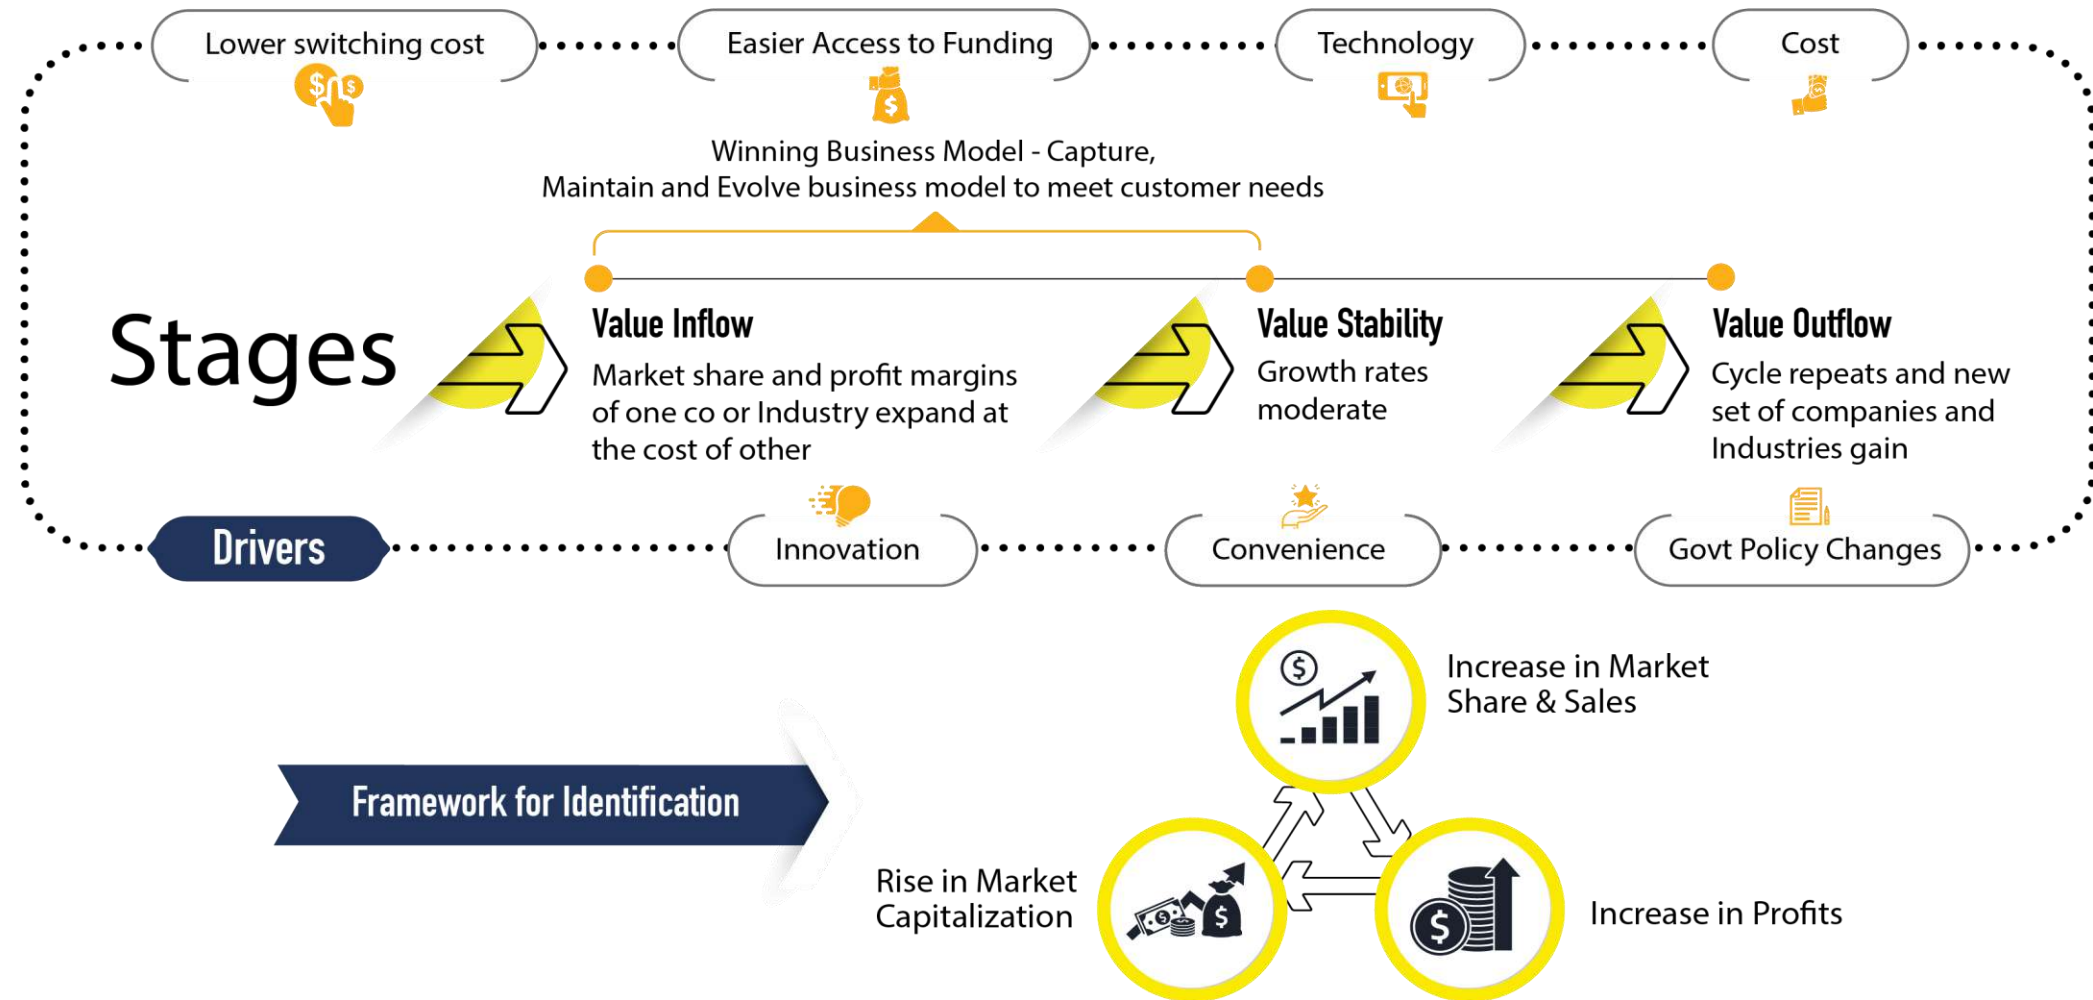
Lower switching cost

Easier Access to Funding

Technology

Cost

Winning Business Model - Capture, Maintain and Evolve business model to meet customer needs

Stages

Value Inflow
Market share and profit margins of one co or Industry expand at the cost of other

Value Stability
Growth rates moderate

Value Outflow
Cycle repeats and new set of companies and Industries gain

Drivers

Innovation

Convenience

Govt Policy Changes

Framework for Identification

Increase in Market Share & Sales

Rise in Market Capitalization

Increase in Profits